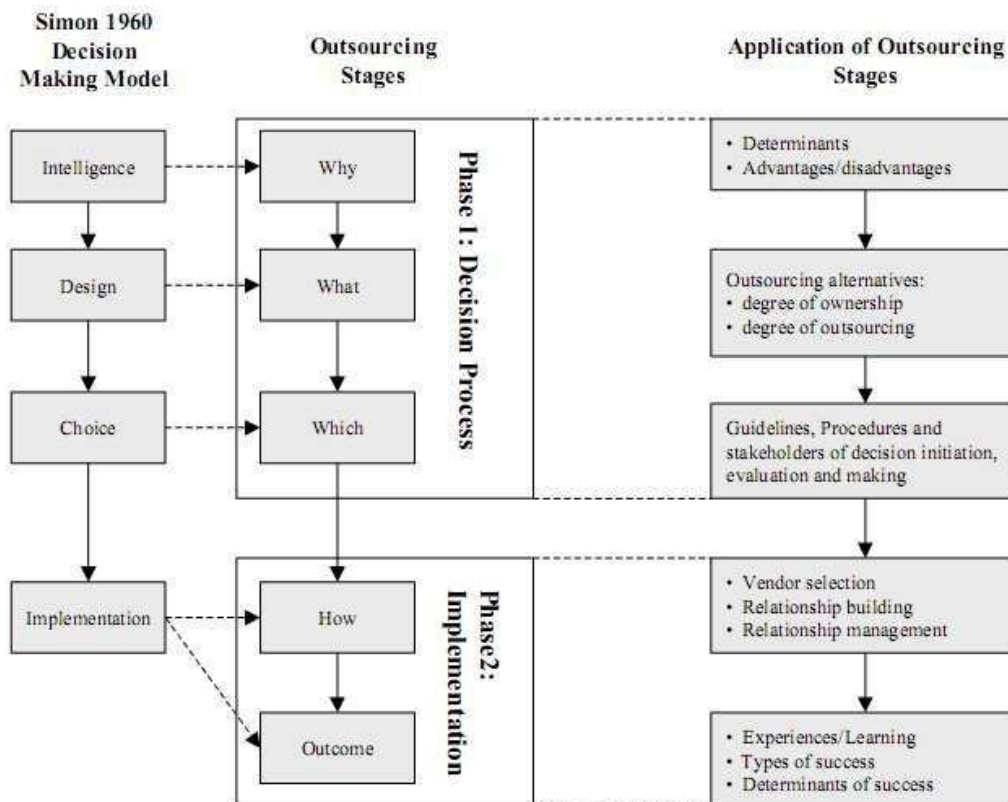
Simon 1960 Decision Making Model

Outsourcing Stages

Application of Outsourcing Stages

Intelligence

Design

Choice

Implementation

Why

What

Which

How

Outcome

Phase 1: Decision Process

Phase2: Implementation

• Determinants
• Advantages/disadvantages

Outsourcing alternatives:
• degree of ownership
• degree of outsourcing

Guidelines, Procedures and stakeholders of decision initiation, evaluation and making

• Vendor selection
• Relationship building
• Relationship management

• Experiences/Learning
• Types of success
• Determinants of success